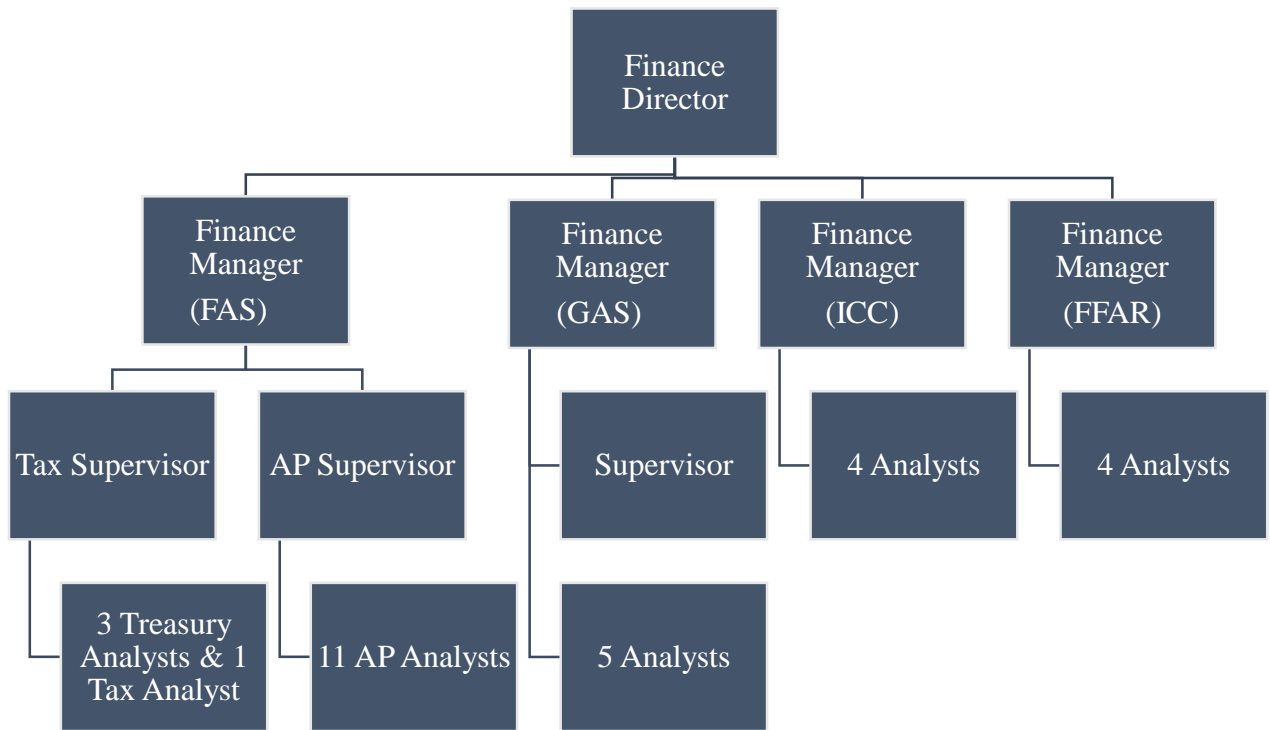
Finance Director

Finance Manager (FAS)

Finance Manager (GAS)

Finance Manager (ICC)

Finance Manager (FFAR)

Tax Supervisor

AP Supervisor

Supervisor

4 Analysts

4 Analysts

3 Treasury Analysts & 1 Tax Analyst

11 AP Analysts

5 Analysts